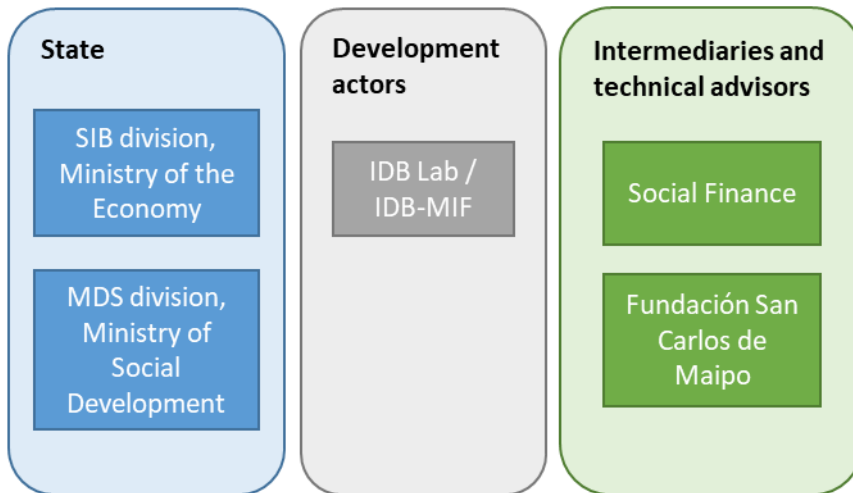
State

SIB division, Ministry of the Economy

MDS division, Ministry of Social Development

Development actors

IDB Lab / IDB-MIF

Intermediaries and technical advisors

Social Finance

Fundación San Carlos de Maipo